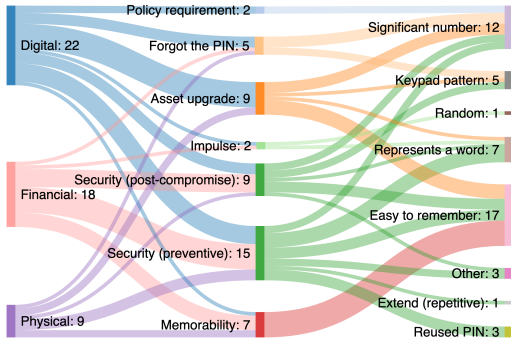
Digital: 22
Financial: 18
Physical: 9

Policy requirement: 2
Forgot the PIN: 5
Asset upgrade: 9
Impulse: 2
Security (post-compromise): 9
Security (preventive): 15
Memorability: 7

Significant number: 12
Keypad pattern: 5
Random: 1
Represents a word: 7
Easy to remember: 17
Other: 3
Extend (repetitive): 1
Reused PIN: 3